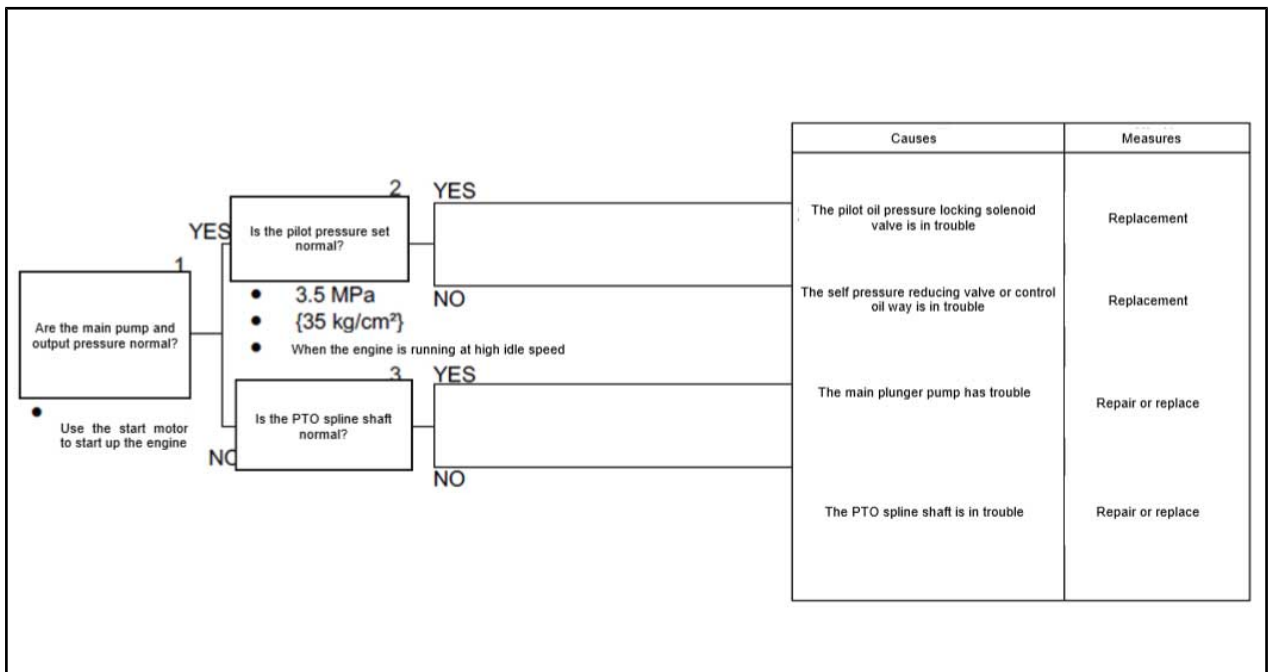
1
Are the main pump and output pressure normal?

• Use the start motor to start up the engine

YES

NO

2
Is the pilot pressure set normal?

• 3.5 MPa
• {35 kg/cm²}
• When the engine is running at high idle speed

YES

NO

3
Is the PTO spline shaft normal?

YES

NO

| Causes | Measures |
|---|---|
| The pilot oil pressure locking solenoid valve is in trouble | Replacement |
| The self pressure reducing valve or control oil way is in trouble | Replacement |
| The main plunger pump has trouble | Repair or replace |
| The PTO spline shaft is in trouble | Repair or replace |